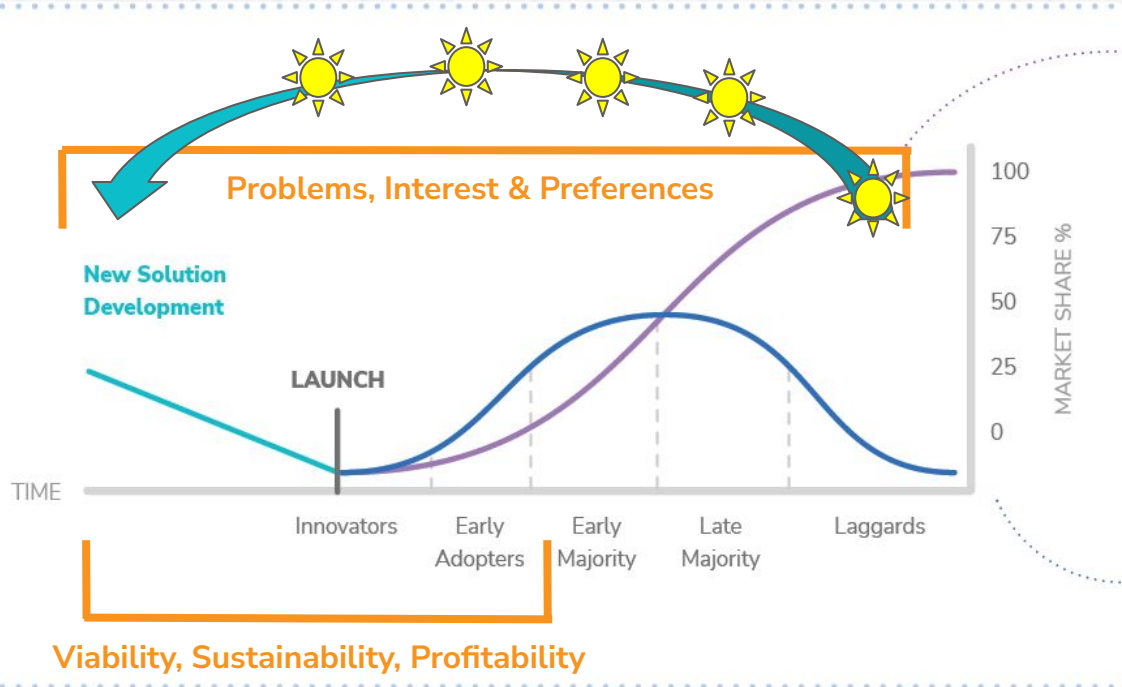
Problems, Interest & Preferences

New Solution Development

LAUNCH

100
75
50
25
0
MARKET SHARE %

TIME

Innovators
Early Adopters
Early Majority
Late Majority
Laggards

Viability, Sustainability, Profitability